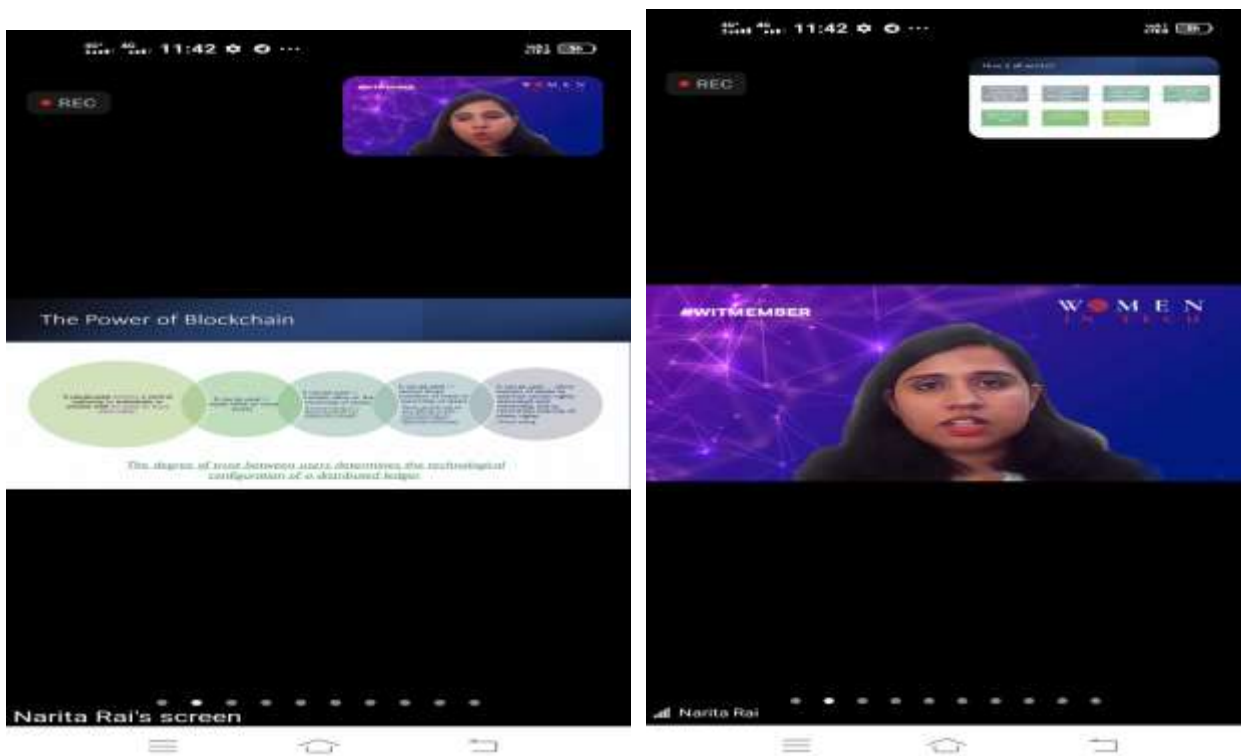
11:42

REC

The Power of Blockchain

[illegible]

The degree of trust between users determines the technological configuration of a distributed ledger

Narita Rai's screen

11:42

REC

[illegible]

#WITMEMBER

WOMEN IN TECH

Narita Rai